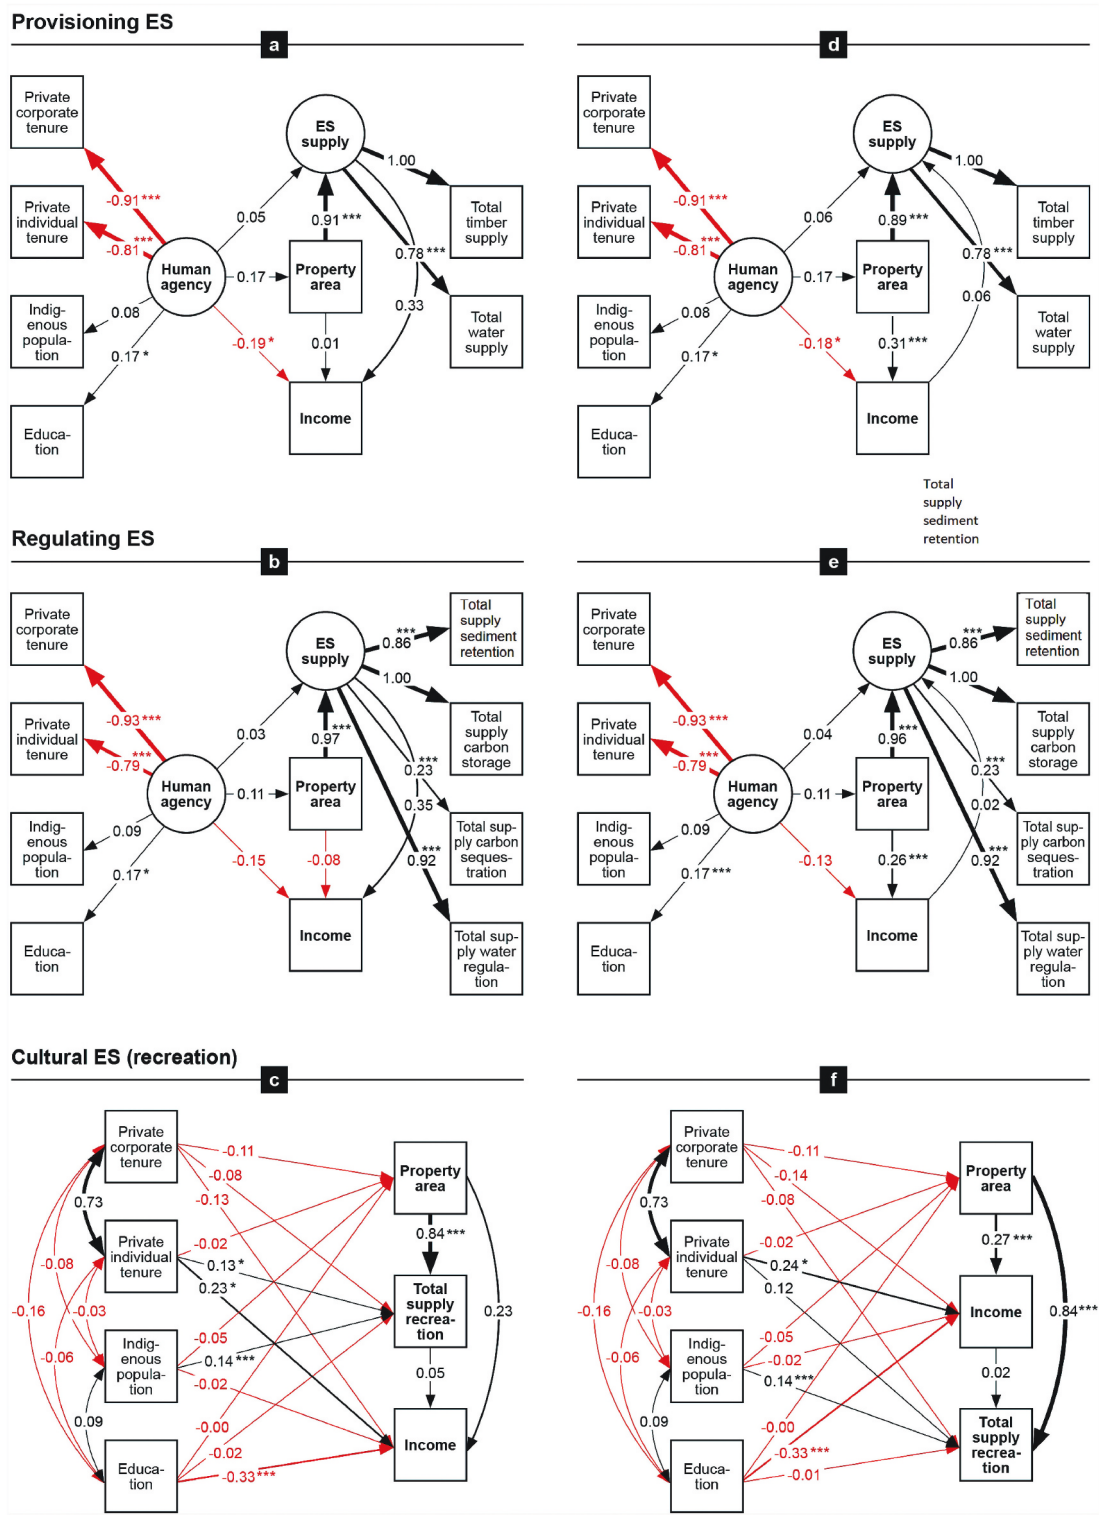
Provisioning ES

a

Private corporate tenure

Private individual tenure

Indig-enous popula-tion

Educa-tion

Human agency

ES supply

Property area

Income

Total timber supply

Total water supply

-0.91***
-0.81***
0.08
0.17*
0.05
0.17
-0.19*
0.91***
0.01
1.00
0.78***
0.33

d

Private corporate tenure

Private individual tenure

Indig-enous popula-tion

Educa-tion

Human agency

ES supply

Property area

Income

Total timber supply

Total water supply

-0.91***
-0.81***
0.08
0.17*
0.06
0.17
-0.18*
0.89***
0.31***
1.00
0.78***
0.06

Total supply sediment retention

Regulating ES

b

Private corporate tenure

Private individual tenure

Indig-enous popula-tion

Educa-tion

Human agency

ES supply

Property area

Income

Total supply sediment retention

Total supply carbon storage

Total sup-ply carbon seques-tration

Total sup-ply water regula-tion

-0.93***
-0.79***
0.09
0.17*
0.03
0.11
-0.15
0.97***
-0.08
0.86***
1.00
0.23***
0.35
0.92***

e

Private corporate tenure

Private individual tenure

Indig-enous popula-tion

Educa-tion

Human agency

ES supply

Property area

Income

Total supply sediment retention

Total supply carbon storage

Total sup-ply carbon seques-tration

Total sup-ply water regula-tion

-0.93***
-0.79***
0.09
0.17***
0.04
0.11
-0.13
0.96***
0.26***
0.86***
1.00
0.23***
0.02
0.92***

Cultural ES (recreation)

c

Private corporate tenure

Private individual tenure

Indig-enous popula-tion

Educa-tion

Property area

Total supply recrea-tion

Income

-0.11
-0.08
-0.13
0.73
-0.02
0.13*
0.23*
-0.08
-0.16
-0.03
-0.06
-0.05
0.14***
-0.02
0.09
-0.00
-0.02
-0.33***
0.84***
0.05
0.23

f

Private corporate tenure

Private individual tenure

Indig-enous popula-tion

Educa-tion

Property area

Income

Total supply recrea-tion

-0.11
-0.14
-0.08
0.73
-0.02
0.24*
0.12
-0.08
-0.16
-0.03
-0.06
-0.05
-0.02
0.14***
0.09
-0.00
-0.33***
-0.01
0.27***
0.02
0.84***